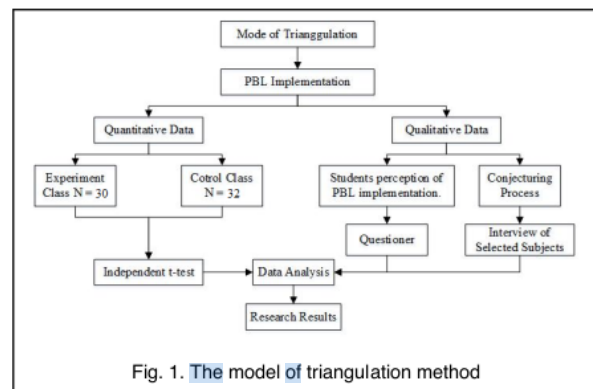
Mode of Trianggulation

PBL Implementation

Quantitative Data

Qualitative Data

Experiment Class N = 30

Cotrol Class N = 32

Students perception of PBL implementation.

Conjecturing Process

Questioner

Interview of Selected Subjects

Independent t-test

Data Analysis

Research Results

Fig. 1. The model of triangulation method